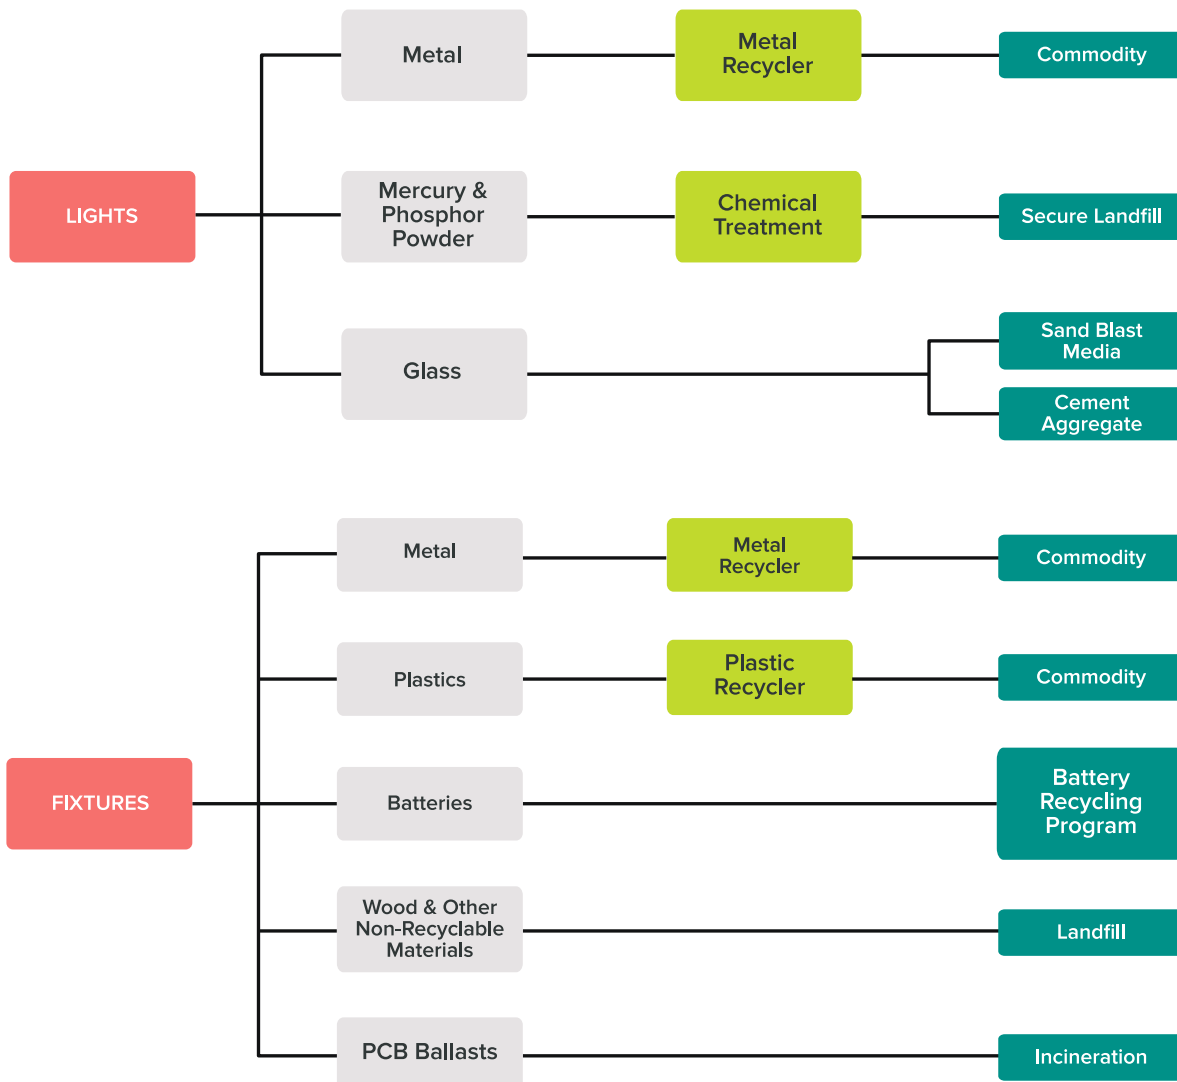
LIGHTS

Metal

Metal Recycler

Commodity

Mercury & Phosphor Powder

Chemical Treatment

Secure Landfill

Glass

Sand Blast Media

Cement Aggregate

FIXTURES

Metal

Metal Recycler

Commodity

Plastics

Plastic Recycler

Commodity

Batteries

Battery Recycling Program

Wood & Other Non-Recyclable Materials

Landfill

PCB Ballasts

Incineration